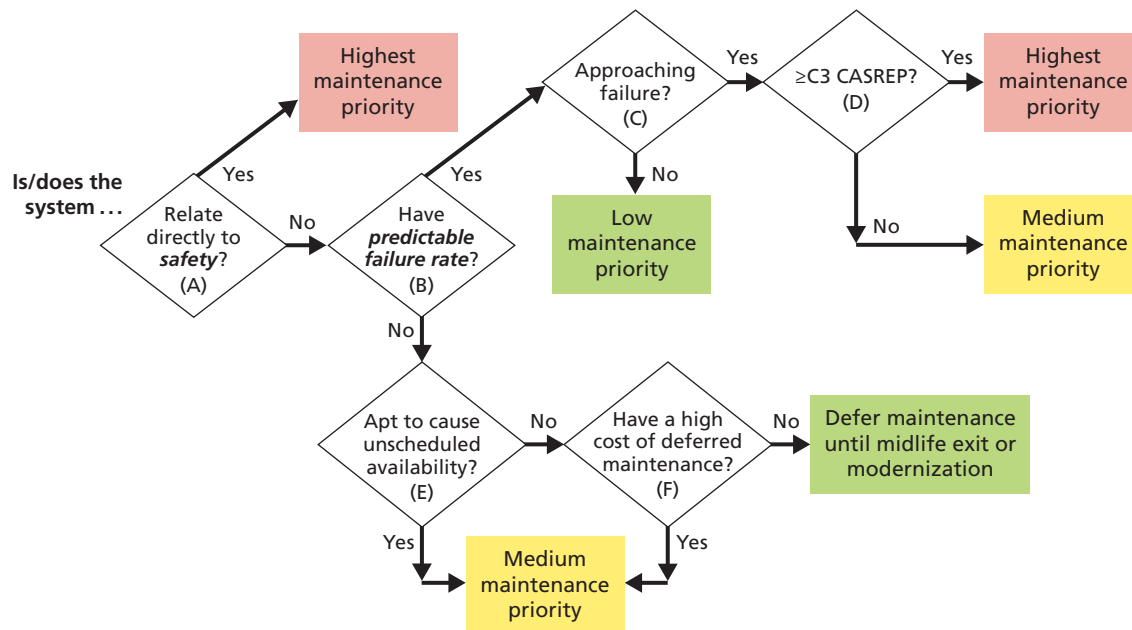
Is/does the system . . .

Relate directly to *safety*? (A)

Yes

Highest maintenance priority

No

Have *predictable failure rate*? (B)

Yes

Approaching failure? (C)

Yes

≥C3 CASREP? (D)

Yes

Highest maintenance priority

No

Medium maintenance priority

No

Low maintenance priority

No

Apt to cause unscheduled availability? (E)

No

Have a high cost of deferred maintenance? (F)

No

Defer maintenance until midlife exit or modernization

Yes

Yes

Medium maintenance priority